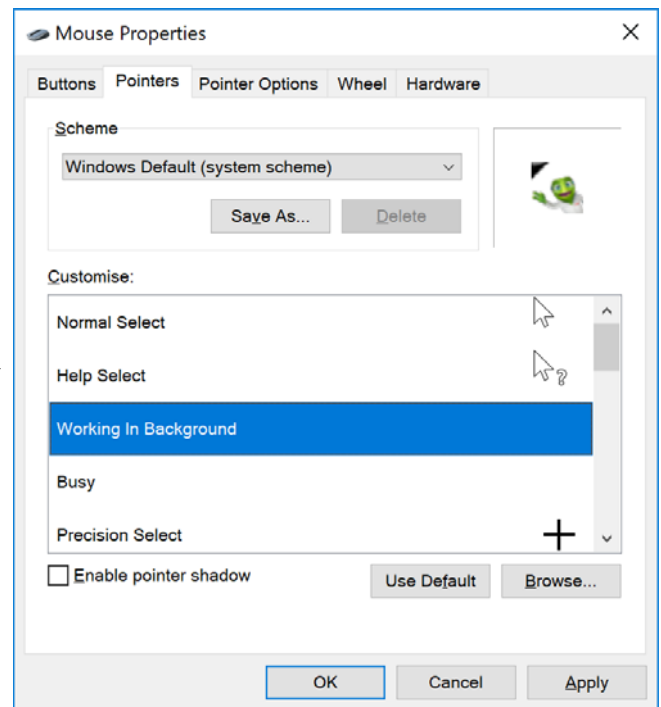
Mouse Properties

Buttons | Pointers | Pointer Options | Wheel | Hardware

Scheme

Windows Default (system scheme)

Save As... | Delete

Customise:

Normal Select

Help Select

Working In Background

Busy

Precision Select

Enable pointer shadow

Use Default | Browse...

OK | Cancel | Apply